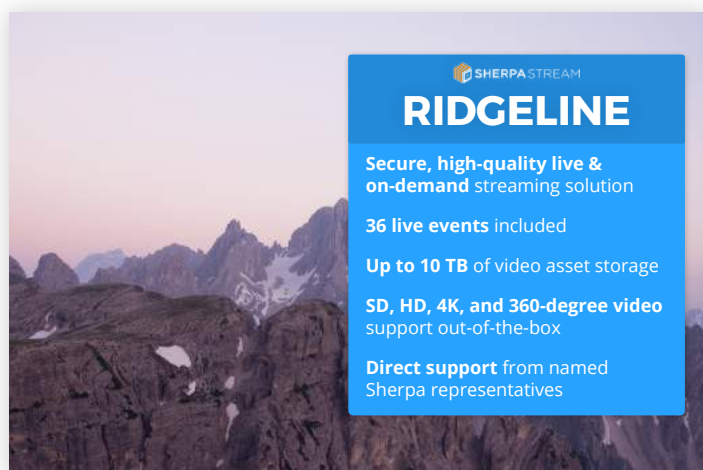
SHERPA STREAM

RIDGELINE

Secure, high-quality live & on-demand streaming solution

36 live events included

Up to 10 TB of video asset storage

SD, HD, 4K, and 360-degree video support out-of-the-box

Direct support from named Sherpa representatives